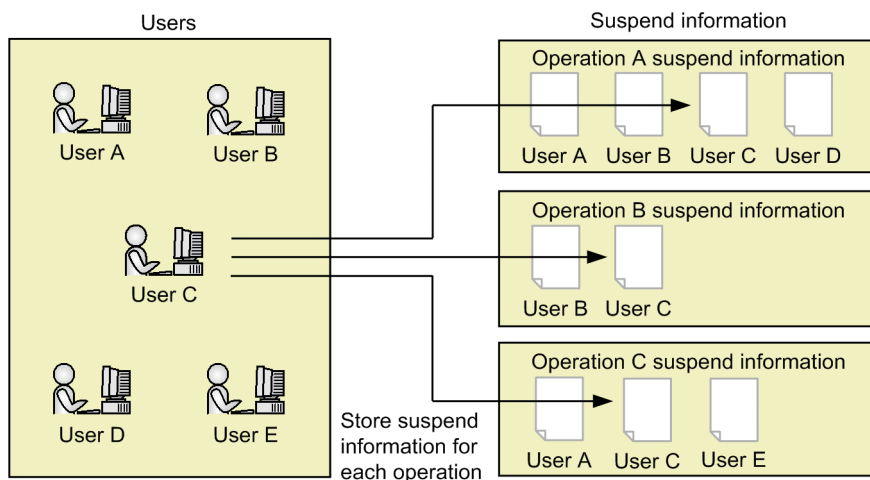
Users

User A
User B
User C
User D
User E

Suspend information

Operation A suspend information
User A User B User C User D

Operation B suspend information
User B User C

Operation C suspend information
User A User C User E

Store suspend information for each operation